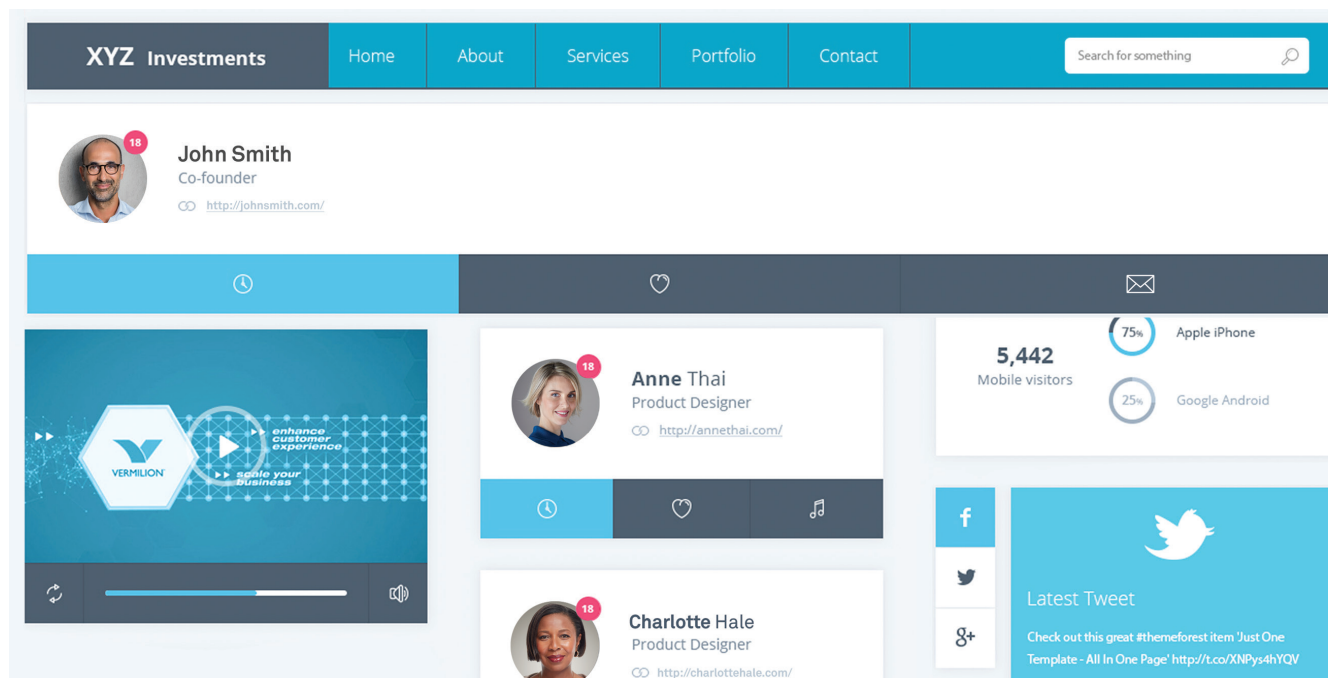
XYZ Investments

Home
About
Services
Portfolio
Contact

Search for something

18
John Smith
Co-founder
http://johnsmith.com/

VERMILION
enhance customer experience
scale your business

18
Anne Thai
Product Designer
http://annethai.com/

5,442
Mobile visitors
75%
Apple iPhone
25%
Google Android

f
g+

Latest Tweet
Check out this great #themeforest item 'Just One Template - All In One Page' http://t.co/XNPys4hYQV

18
Charlotte Hale
Product Designer
http://charlottehale.com/